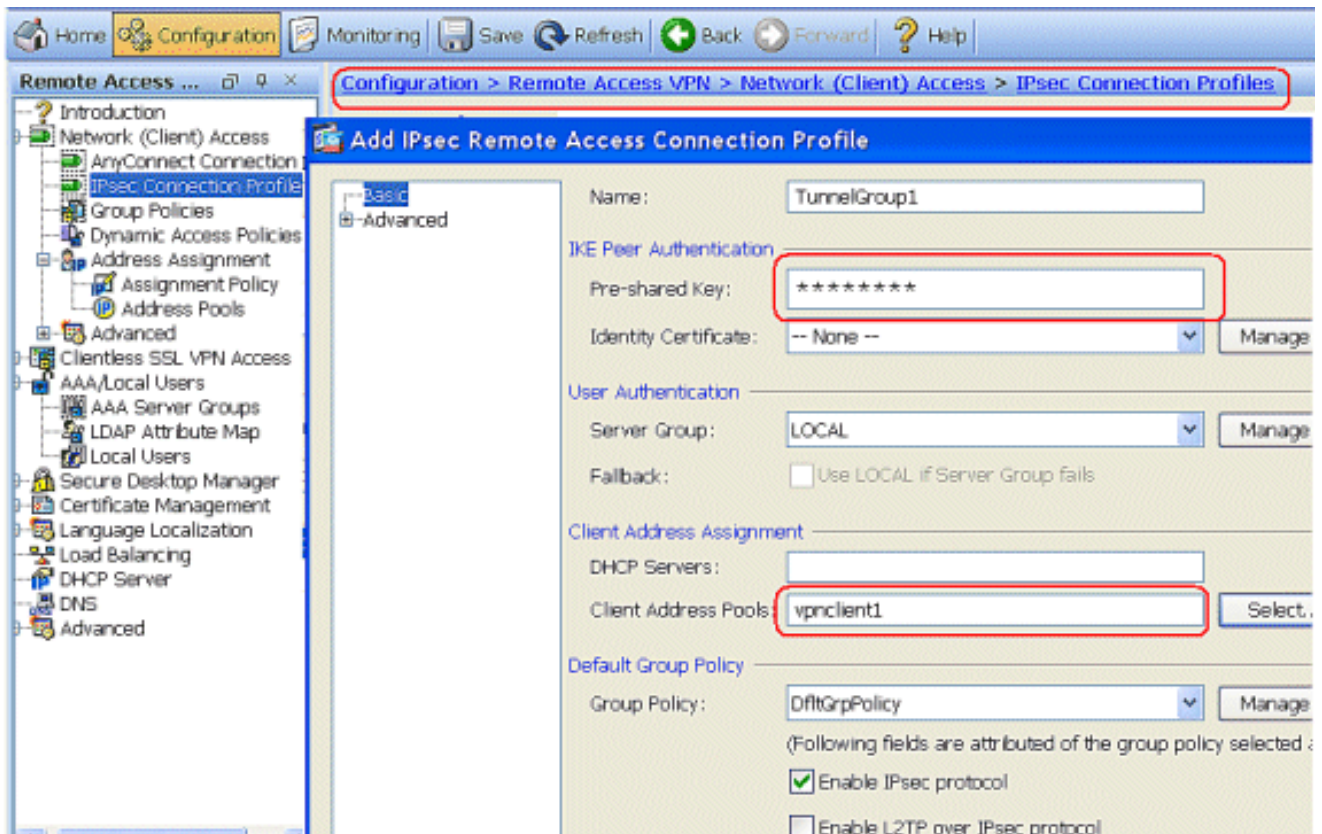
Home Configuration Monitoring Save Refresh Back Forward Help

Remote Access ...

Configuration > Remote Access VPN > Network (Client) Access > IPsec Connection Profiles

Introduction
Network (Client) Access
AnyConnect Connection
IPsec Connection Profile
Group Policies
Dynamic Access Policies
Address Assignment
Assignment Policy
Address Pools
Advanced
Clientless SSL VPN Access
AAA/Local Users
AAA Server Groups
LDAP Attribute Map
Local Users
Secure Desktop Manager
Certificate Management
Language Localization
Load Balancing
DHCP Server
DNS
Advanced

Add IPsec Remote Access Connection Profile

Basic
Advanced

Name: TunnelGroup1

IKE Peer Authentication

Pre-shared Key: ********

Identity Certificate: -- None -- Manage

User Authentication

Server Group: LOCAL Manage

Fallback: Use LOCAL if Server Group fails

Client Address Assignment

DHCP Servers:

Client Address Pools: vpnclient1 Select...

Default Group Policy

Group Policy: DfltGrpPolicy Manage

(Following fields are attributed of the group policy selected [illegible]

Enable IPsec protocol

Enable L2TP over IPsec protocol